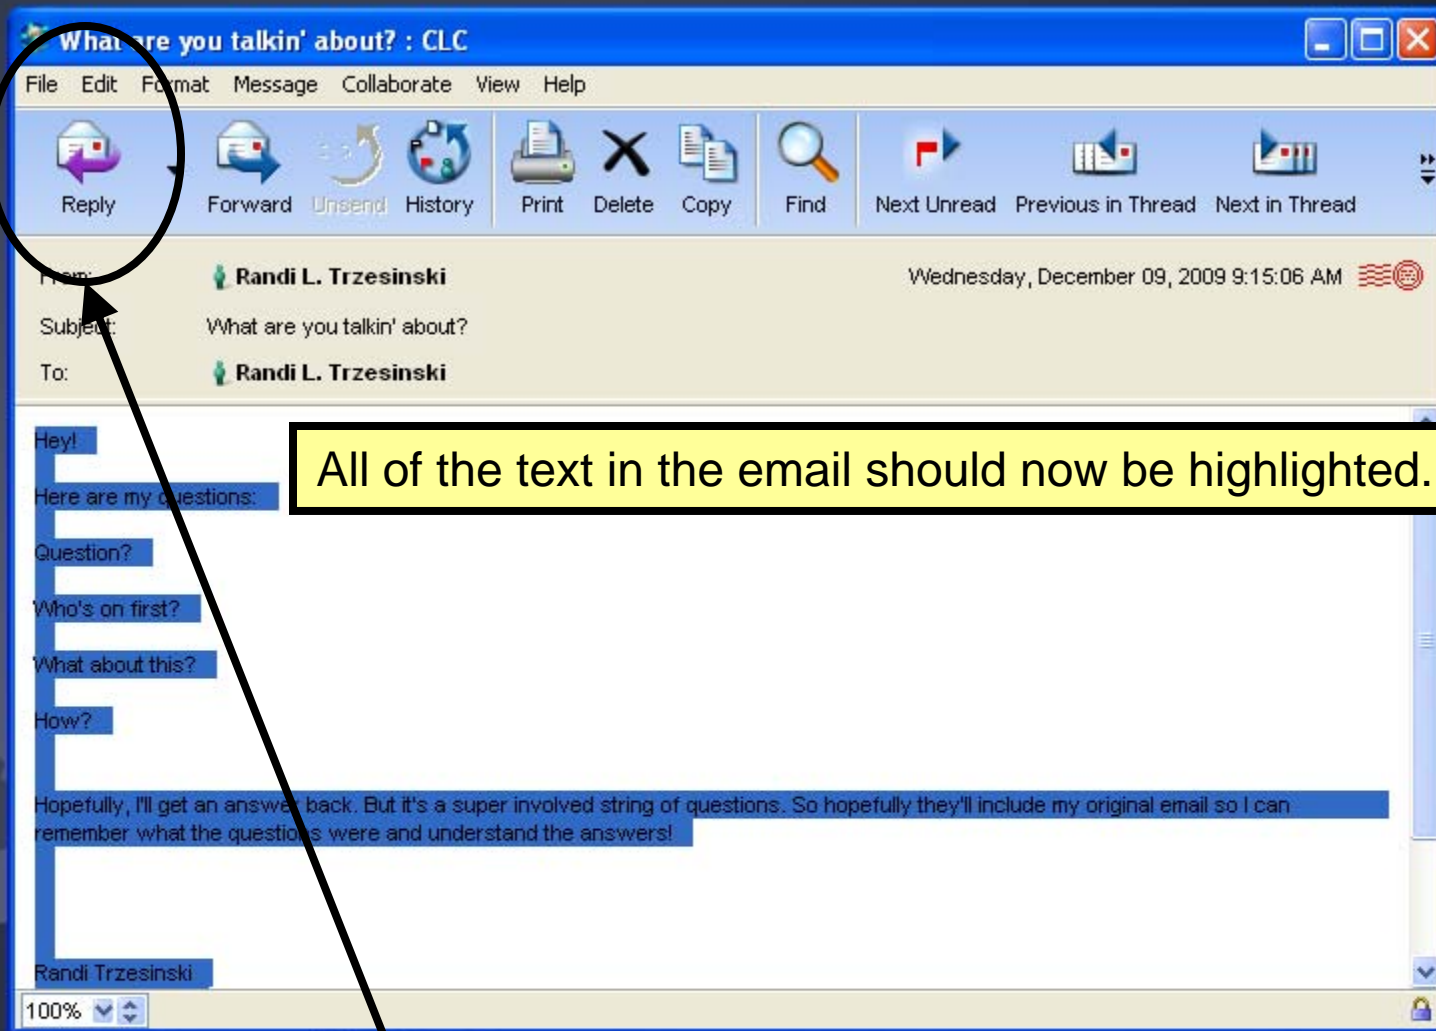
What are you talkin' about? : CLC

File Edit Format Message Collaborate View Help

Reply Forward Unsend History Print Delete Copy Find Next Unread Previous in Thread Next in Thread

From: Randi L. Trzesinski Wednesday, December 09, 2009 9:15:06 AM

Subject: What are you talkin' about?

To: Randi L. Trzesinski

All of the text in the email should now be highlighted.

Hey!

Here are my questions:

Question?

Who's on first?

What about this?

How?

Hopefully, I'll get an answer back. But it's a super involved string of questions. So hopefully they'll include my original email so I can remember what the questions were and understand the answers!

Randi Trzesinski

100%